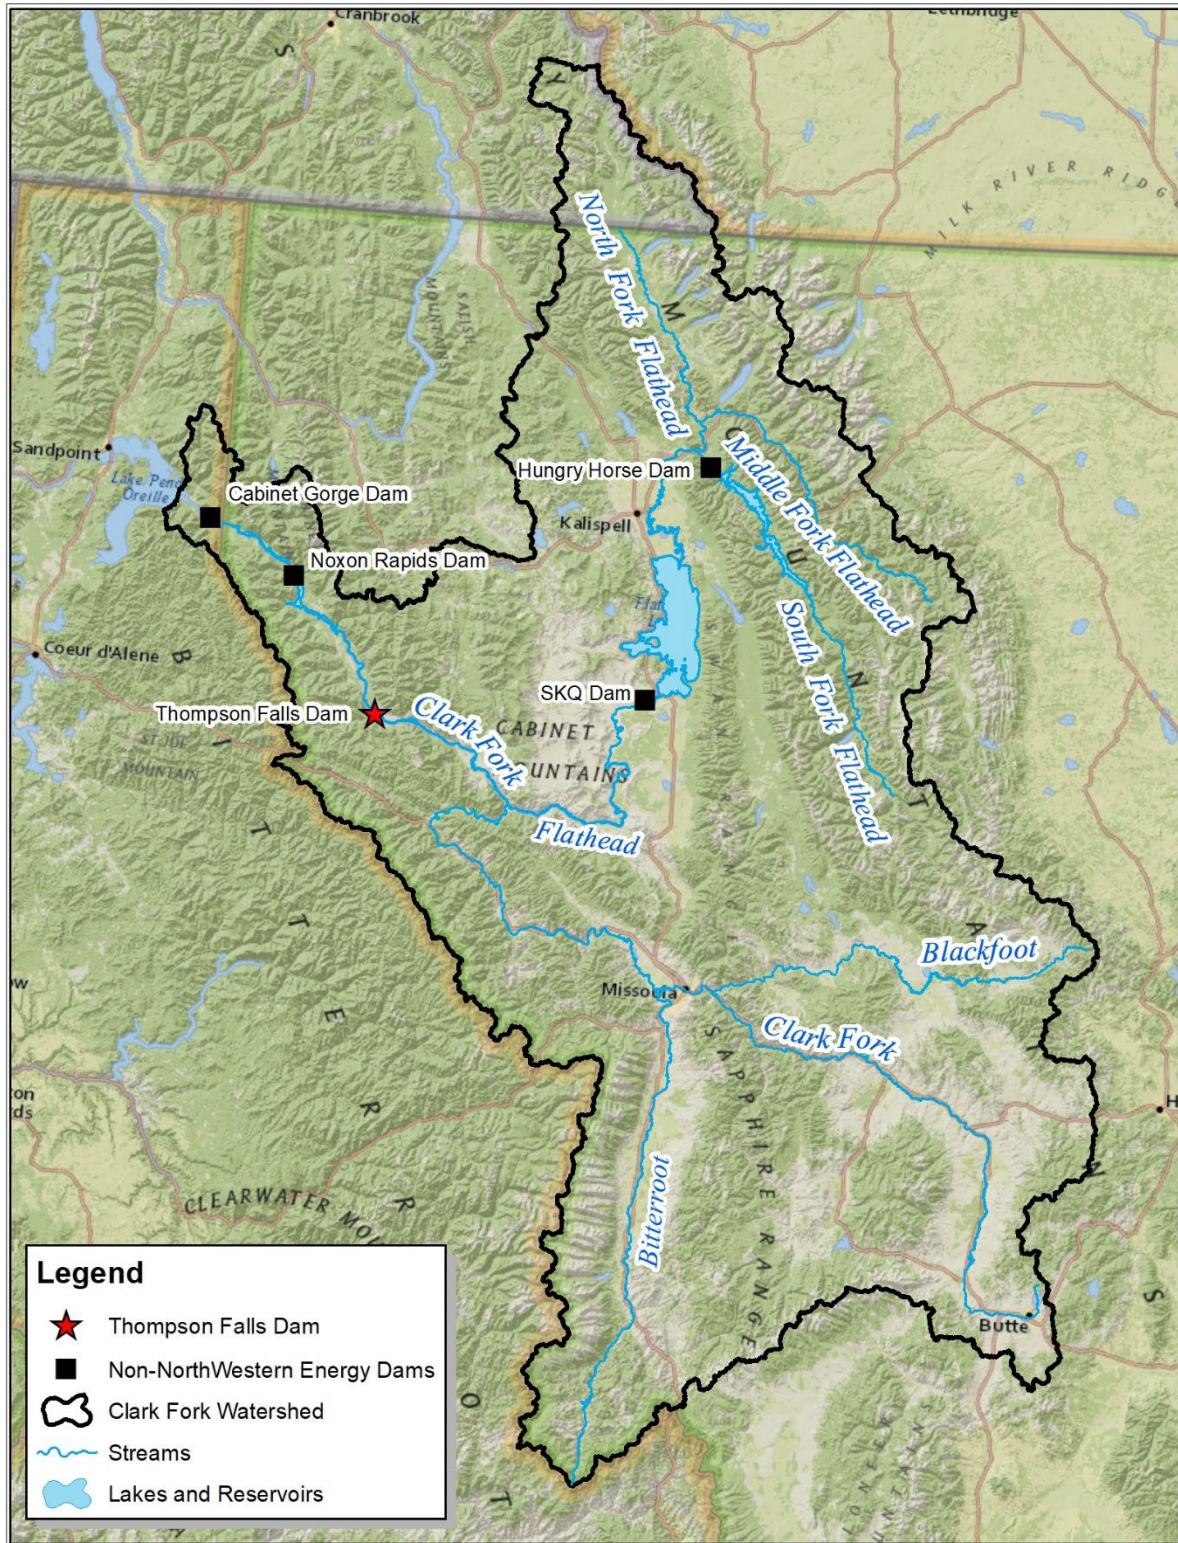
Cranbrook

Lethbridge

MILK RIVER RIDGE

North Fork Flathead

Sandpoint

Lake Pend Oreille

Cabinet Gorge Dam

Noxon Rapids Dam

Hungry Horse Dam

Kalispell

Middle Fork Flathead

South Fork Flathead

Coeur d'Alene

Thompson Falls Dam

SKQ Dam

Clark Fork

CABINET MOUNTAINS

Flathead

ST. JOE MOUNTAIN

Blackfoot

Missoula

Clark Fork

SAPPHIRE RANGE

Bitterroot

CLEARWATER MO

Butte

Legend

Thompson Falls Dam

Non-NorthWestern Energy Dams

Clark Fork Watershed

Streams

Lakes and Reservoirs